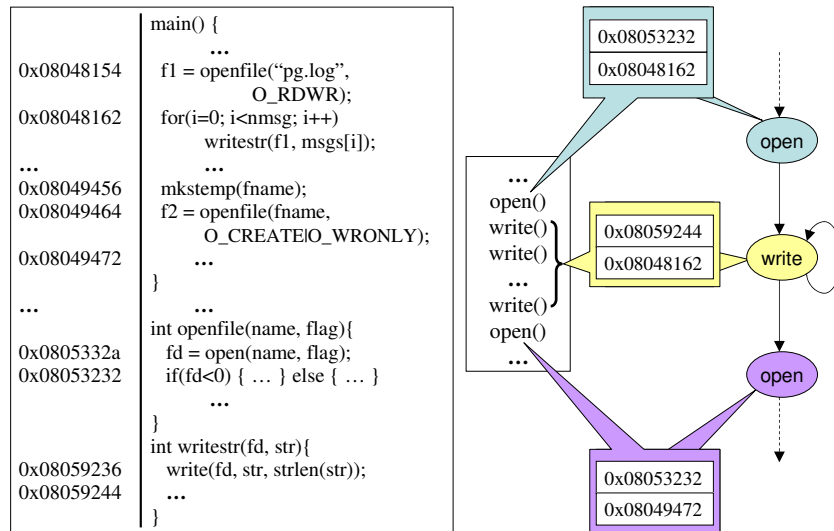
| | |
|---|---|
| | main() { |
| | … |
| 0x08048154 | f1 = openfile("pg.log", O_RDWR); |
| 0x08048162 | for(i=0; i<nmsg; i++) |
| | writestr(f1, msgs[i]); |
| … | … |
| 0x08049456 | mkstemp(fname); |
| 0x08049464 | f2 = openfile(fname, O_CREATE\|O_WRONLY); |
| 0x08049472 | … |
| | } |
| … | … |
| | int openfile(name, flag){ |
| 0x0805332a | fd = open(name, flag); |
| 0x08053232 | if(fd<0) { … } else { … } |
| | … |
| | } |
| | int writestr(fd, str){ |
| 0x08059236 | write(fd, str, strlen(str)); |
| 0x08059244 | … |
| | } |

0x08053232
0x08048162

…
open()
write()
write()
…
write()
open()
…

0x08059244
0x08048162

open

write

open

0x08053232
0x08049472